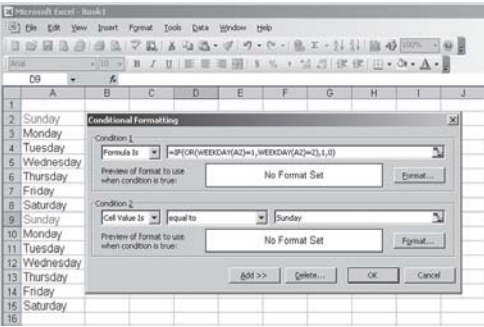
Microsoft Excel - Book1

File Edit View Insert Format Tools Data Window Help

Arial 10 B I U

D9 fx

| | A | B | C | D | E | F | G | H | I | J |
|---|---|---|---|---|---|---|---|---|---|---|
| 1 | | | | | | | | | | |
| 2 | Sunday | | | | | | | | | |
| 3 | Monday | | | | | | | | | |
| 4 | Tuesday | | | | | | | | | |
| 5 | Wednesday | | | | | | | | | |
| 6 | Thursday | | | | | | | | | |
| 7 | Friday | | | | | | | | | |
| 8 | Saturday | | | | | | | | | |
| 9 | Sunday | | | | | | | | | |
| 10 | Monday | | | | | | | | | |
| 11 | Tuesday | | | | | | | | | |
| 12 | Wednesday | | | | | | | | | |
| 13 | Thursday | | | | | | | | | |
| 14 | Friday | | | | | | | | | |
| 15 | Saturday | | | | | | | | | |
| 16 | | | | | | | | | | |

Conditional Formatting

Condition 1

Formula Is =IF(OR(WEEKDAY(A2)=1,WEEKDAY(A2)=2),1,0)

Preview of format to use when condition is true: No Format Set Format...

Condition 2

Cell Value Is equal to Sunday

Preview of format to use when condition is true: No Format Set Format...

Add >> Delete... OK Cancel